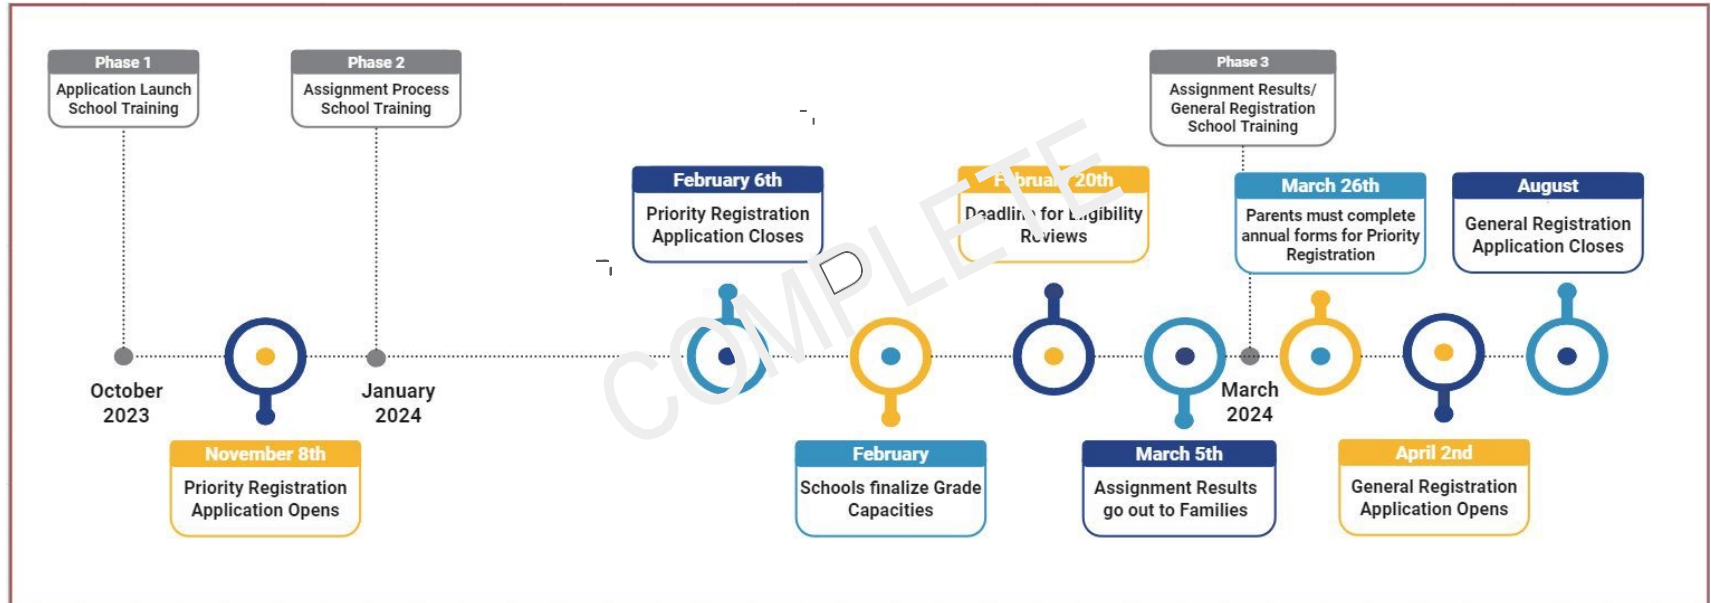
Phase 1
Application Launch
School Training

Phase 2
Assignment Process
School Training

Phase 3
Assignment Results/
General Registration
School Training

October
2023

November 8th
Priority Registration
Application Opens

January
2024

February 6th
Priority Registration
Application Closes

February
Schools finalize Grade
Capacities

February 20th
Deadline for Eligibility
Reviews

March 5th
Assignment Results
go out to Families

March
2024

March 26th
Parents must complete
annual forms for Priority
Registration

April 2nd
General Registration
Application Opens

August
General Registration
Application Closes

COMPLETE